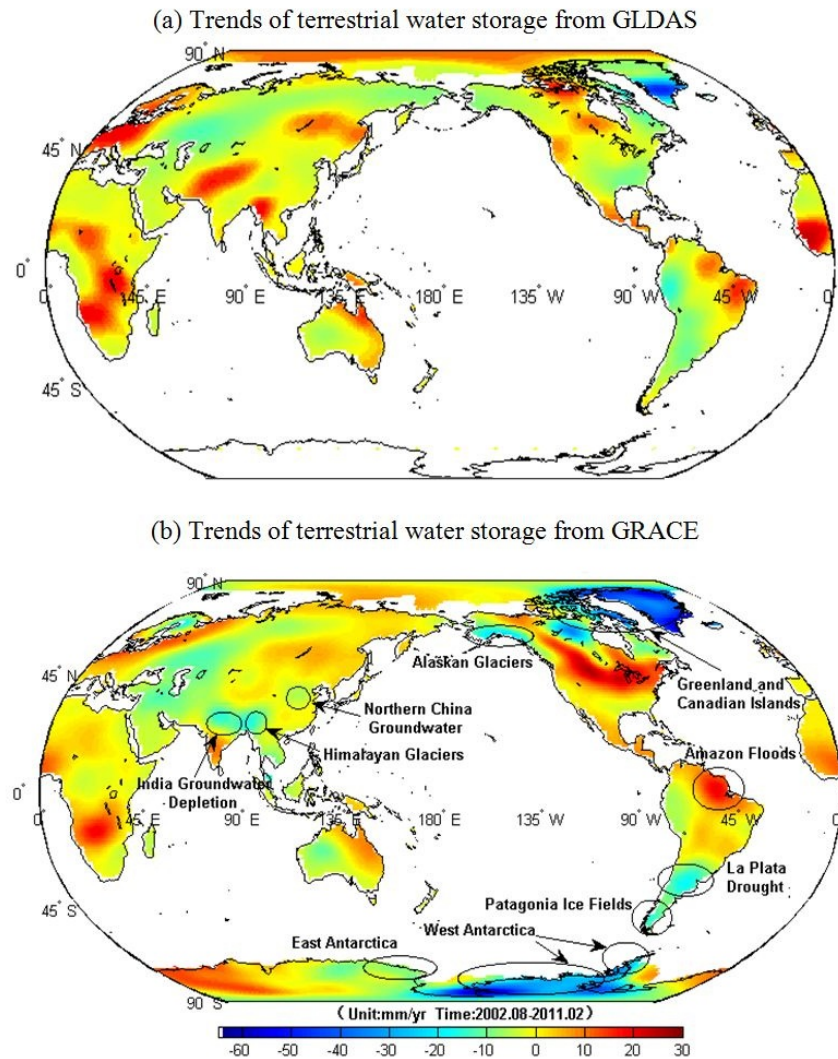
(a) Trends of terrestrial water storage from GLDAS

90° N

45° N

0°

0 45° E 90° E 135° E 180° E 135° W 90° W 45° W 0

45° S

(b) Trends of terrestrial water storage from GRACE

90° N

45° N

0°

0 45° E 90° E 135° E 180° E 135° W 90° W 45° W 0

45° S

90° S

Alaskan Glaciers

Greenland and Canadian Islands

Northern China Groundwater

Himalayan Glaciers

India Groundwater Depletion

Amazon Floods

La Plata Drought

Patagonia Ice Fields

East Antarctica

West Antarctica

（Unit:mm/yr Time:2002.08-2011.02）

-60 -50 -40 -30 -20 -10 0 10 20 30